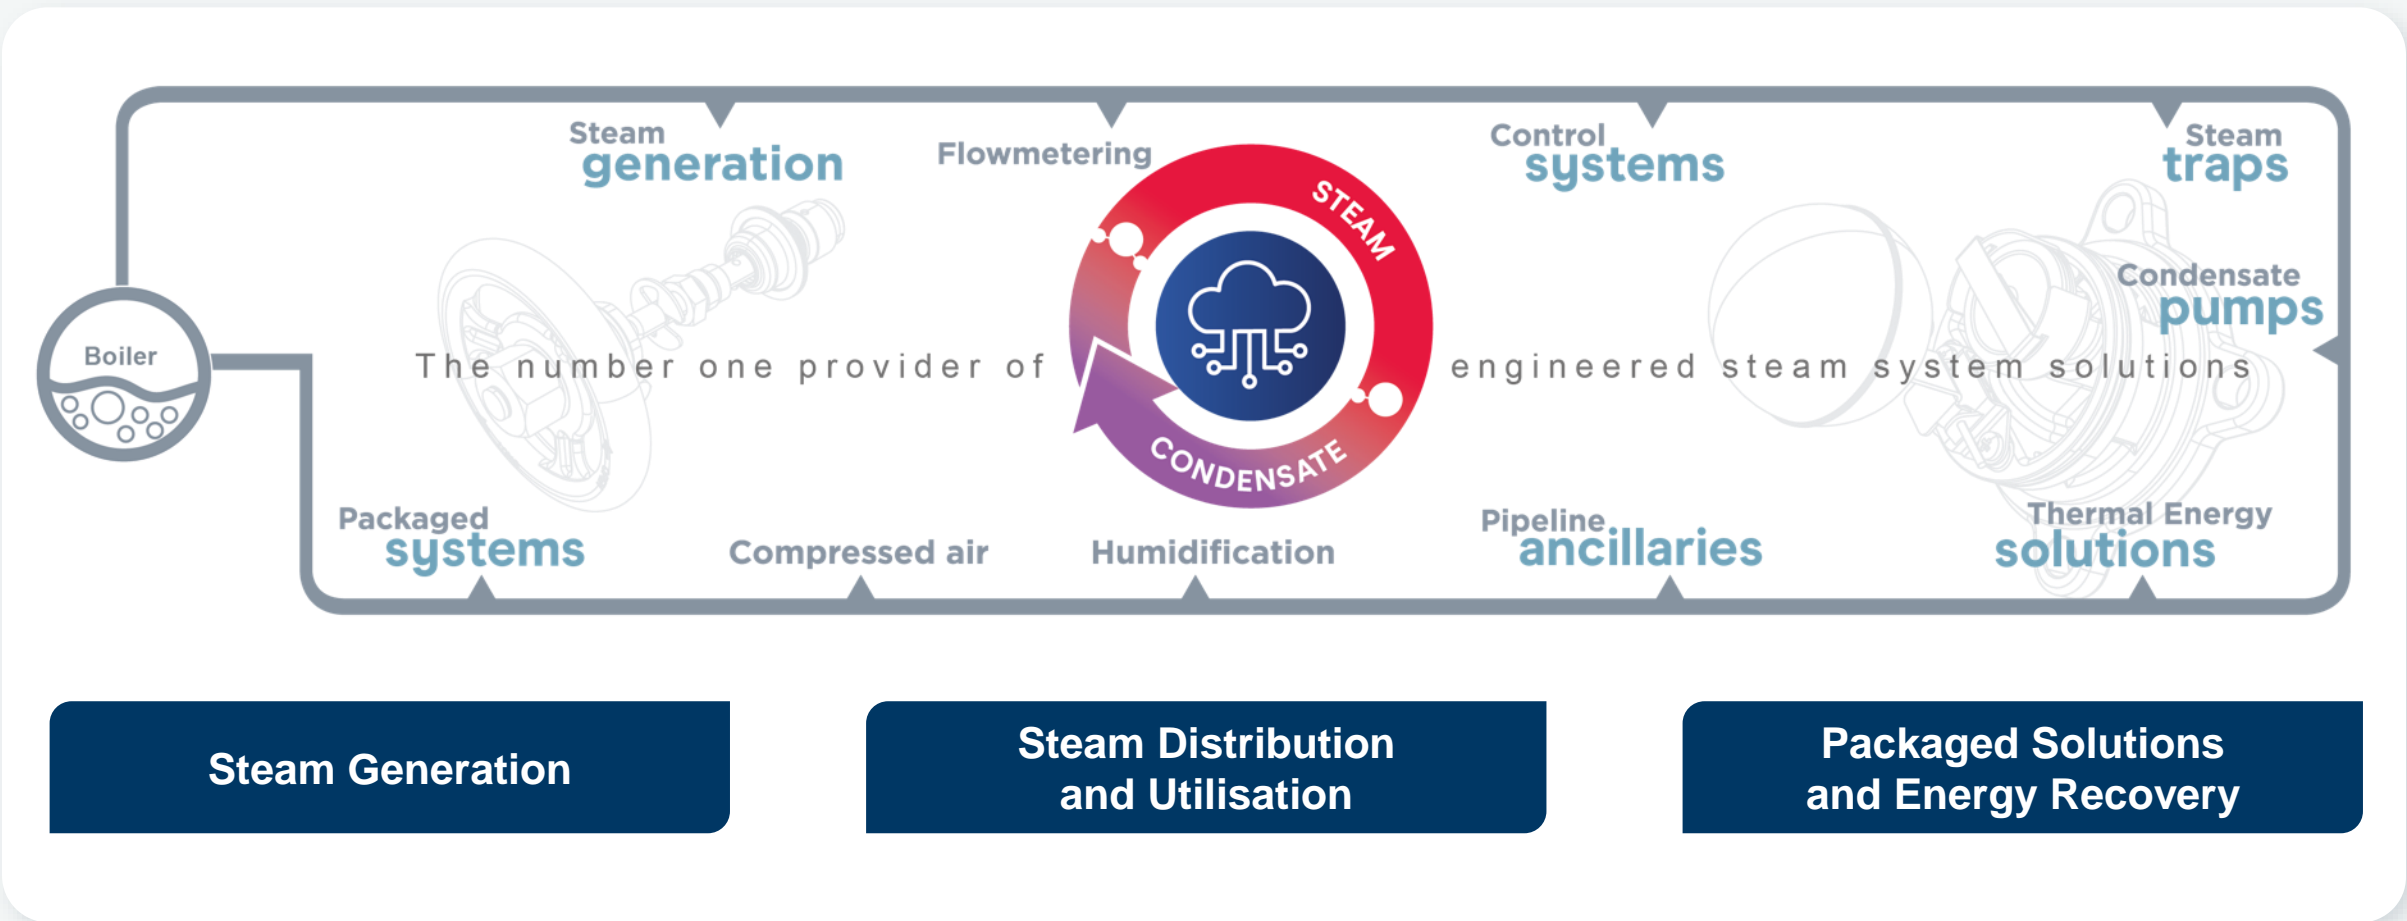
Steam generation

Flowmetering

Control systems

Steam traps

Boiler

Condensate pumps

The number one provider of

STEAM

CONDENSATE

engineered steam system solutions

Packaged systems

Compressed air

Humidification

Pipeline ancillaries

Thermal Energy solutions

Steam Generation

Steam Distribution and Utilisation

Packaged Solutions and Energy Recovery